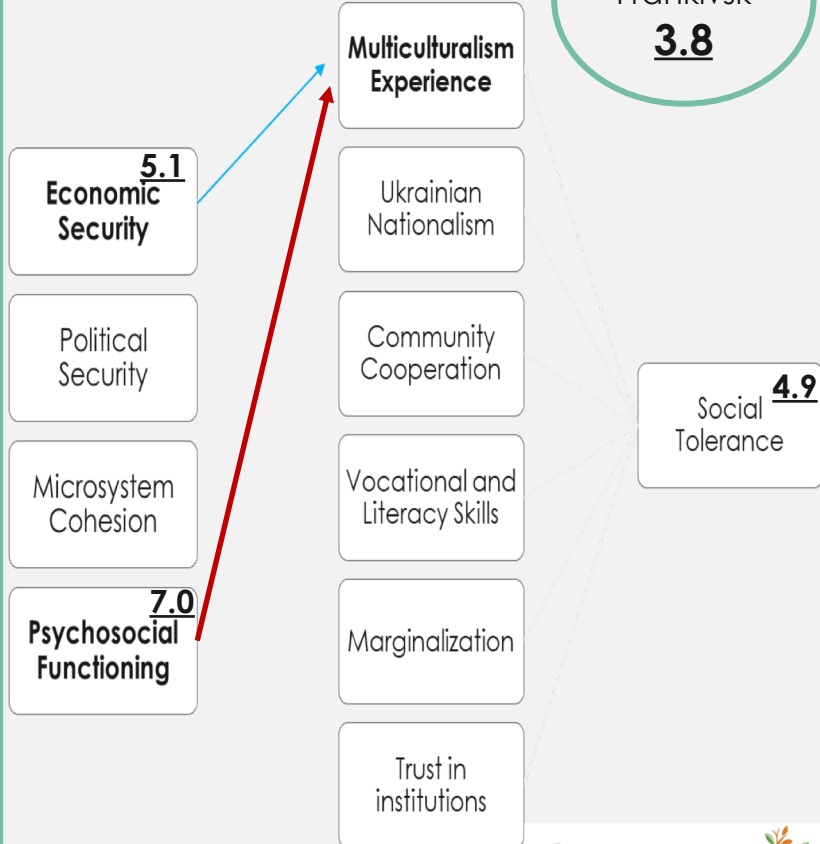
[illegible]
3.8

Multiculturalism Experience

5.1
Economic Security

Political Security

Microsystem Cohesion

7.0
Psychosocial Functioning

Ukrainian Nationalism

Community Cooperation

Vocational and Literacy Skills

Marginalization

Trust in institutions

4.9
Social Tolerance